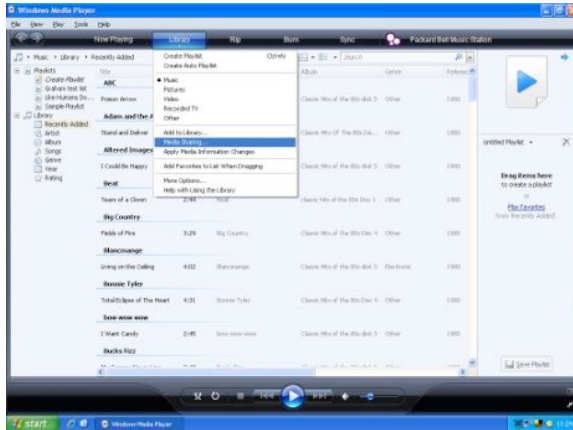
Windows Media Player

File View Play Tools Help

Now Playing Library Rip Burn Sync Packard Bell Music Station

Music ▸ Library ▸ Recently Added

Playlists
Create Playlist
Graham's test list
Like Humans Do...
Sample Playlist
Library
Recently Added
Artist
Album
Songs
Genre
Year
Rating

Title

ABC
Poison Arrow

Adam and the A

Stand and Deliver

Altered Images

I Could Be Happy

Beat

Tears of a Clown 2:49 Beat

Big Country

Fields of Fire 3:29 Big Country

Blancmange

Living on the Ceiling 4:02 Blancmange

Bonnie Tyler

Total Eclipse of The Heart 4:31 Bonnie Tyler

bow wow wow

I Want Candy 2:45 bow wow wow

Bucks Fizz

Create Playlist Ctrl+N
Create Auto Playlist
• Music
Pictures
Video
Recorded TV
Other
Add to Library...
Media Sharing...
Apply Media Information Changes
Add Favorites to List When Dragging
More Options...
Help with Using the Library

Album Genre Release

Classic Hits of the 80s disk 3 Other 1980
Classic Hits Of The 80s Dis... Other 1980
Classic Hits of the 80s disk 3 Other 1980
Classic hits of the 80s Disc 1 Other 1980
Classic Hits of the 80s disk 4 Other 1980
Classic Hits of the 80s disk 3 Electronic 1980
Classic Hits of the 80s Disc 4 Other 1980
Classic Hits of the 80s disk 3 Other 1980

Search

Untitled Playlist

Drag items here
to create a playlist
or
Play Favorites
from 'Recently Added'.

Save Playlist

start Windows Media Player